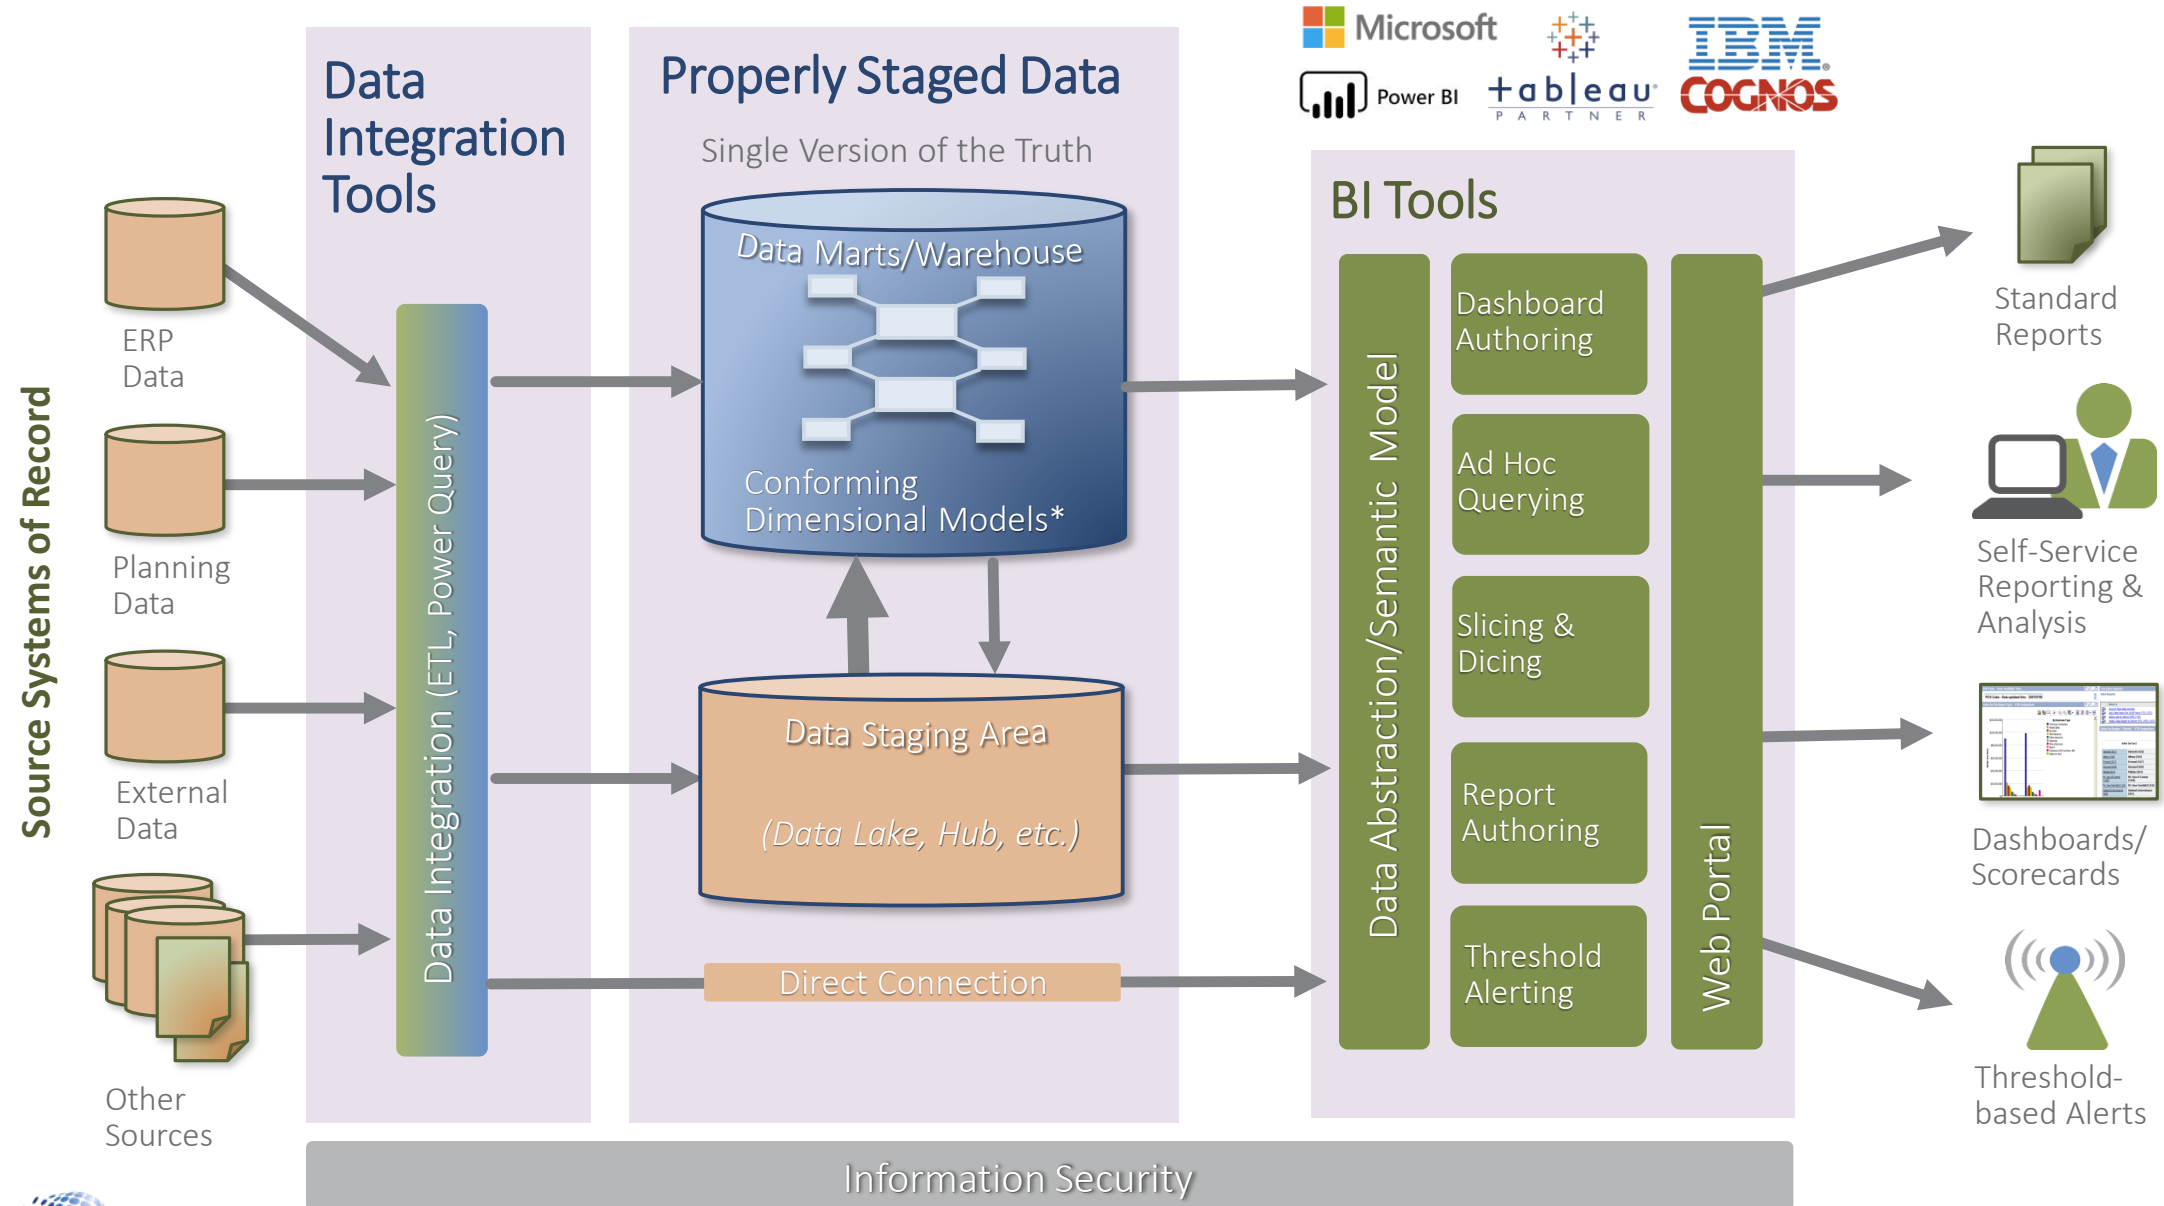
Microsoft

Power BI

+ableau PARTNER

IBM

COGNOS

Source Systems of Record

ERP Data

Planning Data

External Data

Other Sources

Data Integration Tools

Data Integration (ETL, Power Query)

Properly Staged Data

Single Version of the Truth

Data Marts/Warehouse

Conforming Dimensional Models*

Data Staging Area

(Data Lake, Hub, etc.)

Direct Connection

BI Tools

Data Abstraction/Semantic Model

Dashboard Authoring

Ad Hoc Querying

Slicing & Dicing

Report Authoring

Threshold Alerting

Web Portal

Standard Reports

Self-Service Reporting & Analysis

Dashboards/ Scorecards

Threshold-based Alerts

Information Security